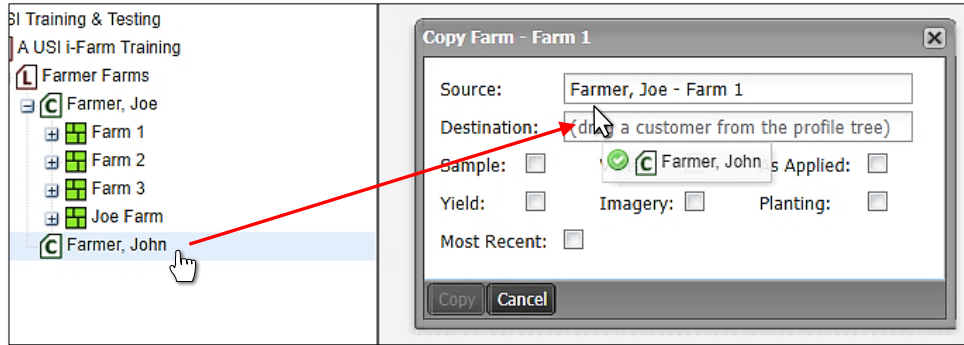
SI Training & Testing
A USI i-Farm Training
L Farmer Farms
C Farmer, Joe
Farm 1
Farm 2
Farm 3
Joe Farm
C Farmer, John

Copy Farm - Farm 1

Source: Farmer, Joe - Farm 1
Destination: (dr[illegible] a customer from the profile tree)
Sample: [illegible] C Farmer, John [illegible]s Applied:
Yield: Imagery: Planting:
Most Recent:

Copy Cancel